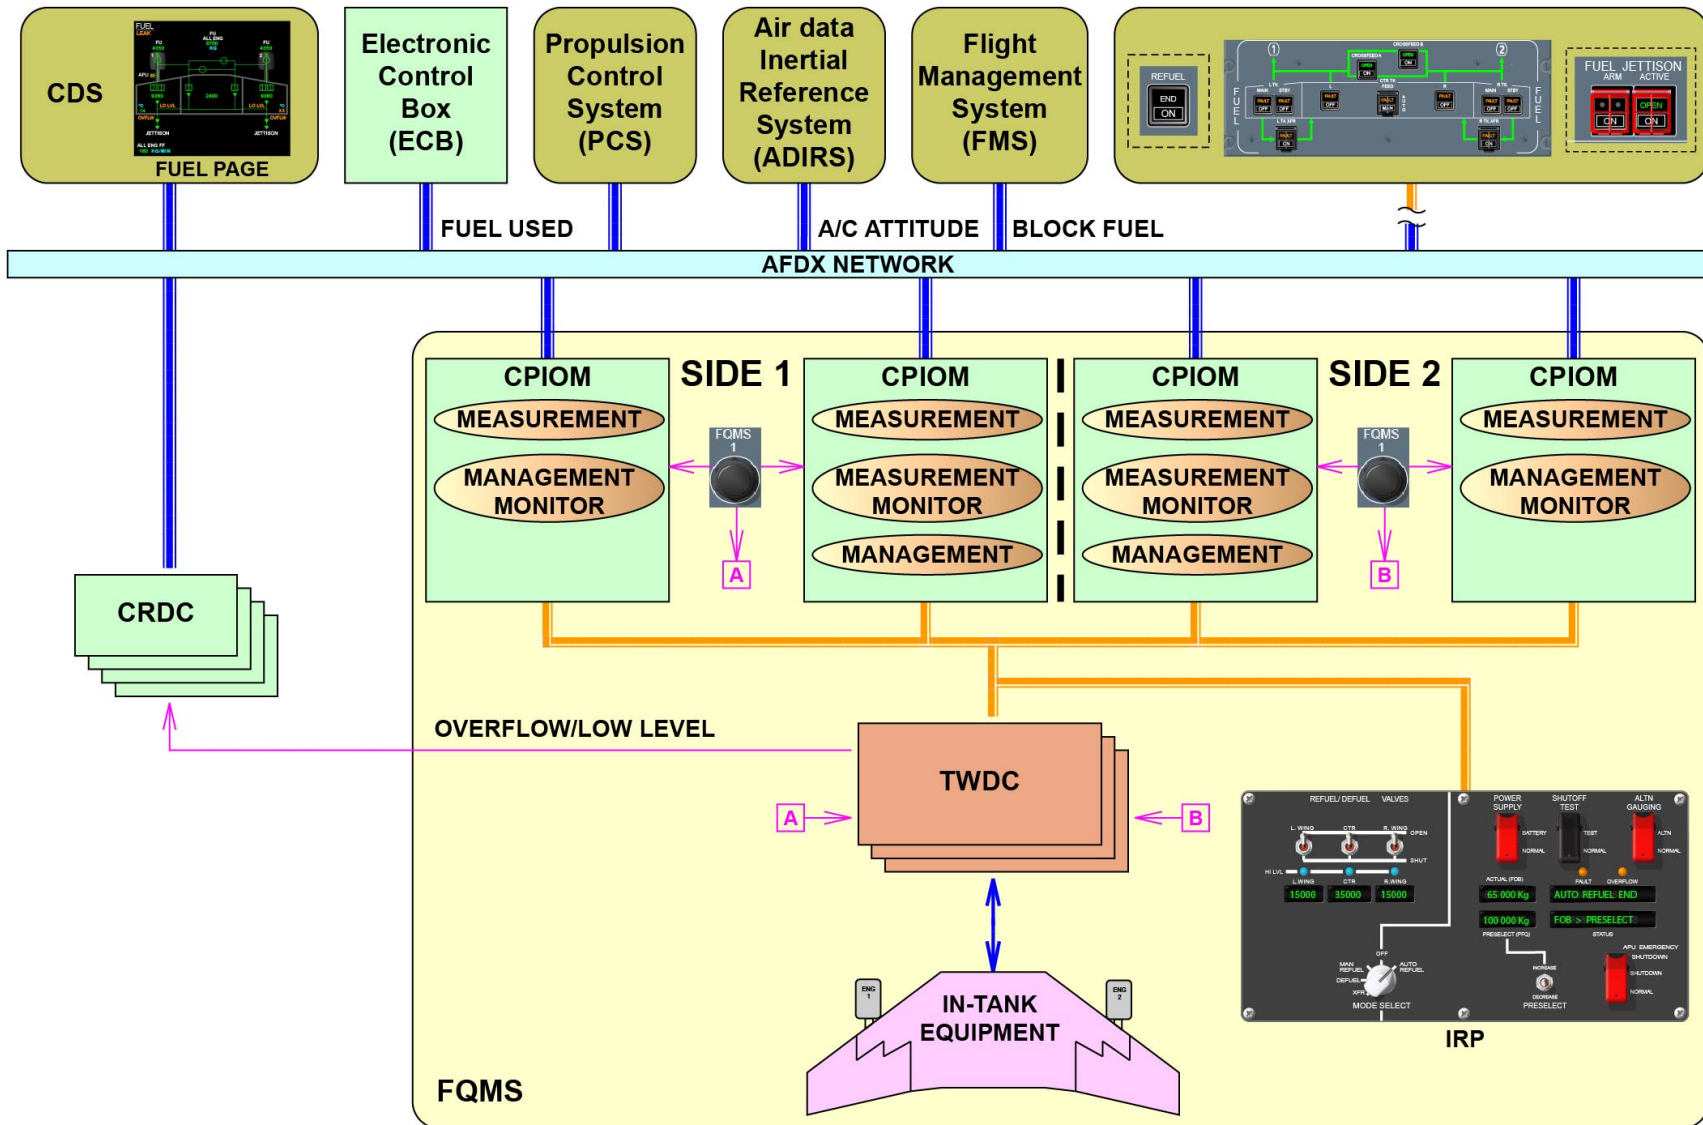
CDS

FUEL LEAK

FU ALL ENG KG

APU

LO LVL

OVFLW

JETTISON

ALL ENG FF KG/MIN

FUEL PAGE

Electronic Control Box (ECB)

Propulsion Control System (PCS)

Air data Inertial Reference System (ADIRS)

Flight Management System (FMS)

REFUEL

END

ON

CROSSFEED A

CROSSFEED B

OPEN

ON

CTR TK FEED

FAULT

OFF

MAIN

STBY

LTK XFR

FUEL

FUEL JETTISON

ARM

ACTIVE

OPEN

ON

FUEL USED

A/C ATTITUDE

BLOCK FUEL

AFDX NETWORK

CPIOM

MEASUREMENT

MANAGEMENT MONITOR

SIDE 1

FQMS 1

A

CPIOM

MEASUREMENT

MEASUREMENT MONITOR

MANAGEMENT

CPIOM

MEASUREMENT

MEASUREMENT MONITOR

MANAGEMENT

SIDE 2

FQMS 1

B

CPIOM

MEASUREMENT

MANAGEMENT MONITOR

CRDC

OVERFLOW/LOW LEVEL

TWDC

A

B

REFUEL/ DEFUEL VALVES

L WING

CTR

R WING

OPEN

SHUT

HI LVL

15000

35000

15000

POWER SUPPLY

BATTERY

NORMAL

SHUTOFF TEST

TEST

NORMAL

ALTN GAUGING

ALTN

NORMAL

FAULT

OVERFLOW

ACTUAL (FOB)

65 000 Kg

AUTO REFUEL END

100 000 Kg

FOB > PRESELECT

PRESELECT (PPQ)

STATUS

APU EMERGENCY SHUTDOWN

SHUTDOWN

NORMAL

OFF

MAN REFUEL

AUTO REFUEL

DEFUEL

XFR

MODE SELECT

INCREASE

DECREASE

PRESELECT

IRP

ENG 1

ENG 2

IN-TANK EQUIPMENT

FQMS